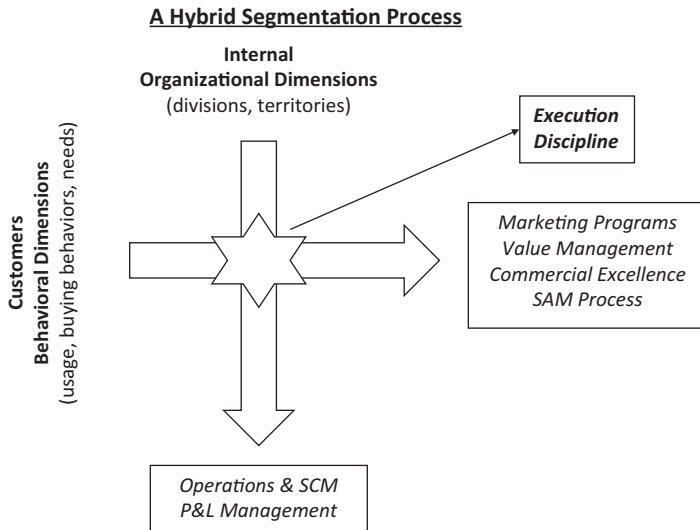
A Hybrid Segmentation Process

Internal
Organizational Dimensions
(divisions, territories)

Execution
Discipline

Customers
Behavioral Dimensions
(usage, buying behaviors, needs)

Marketing Programs
Value Management
Commercial Excellence
SAM Process

Operations & SCM
P&L Management